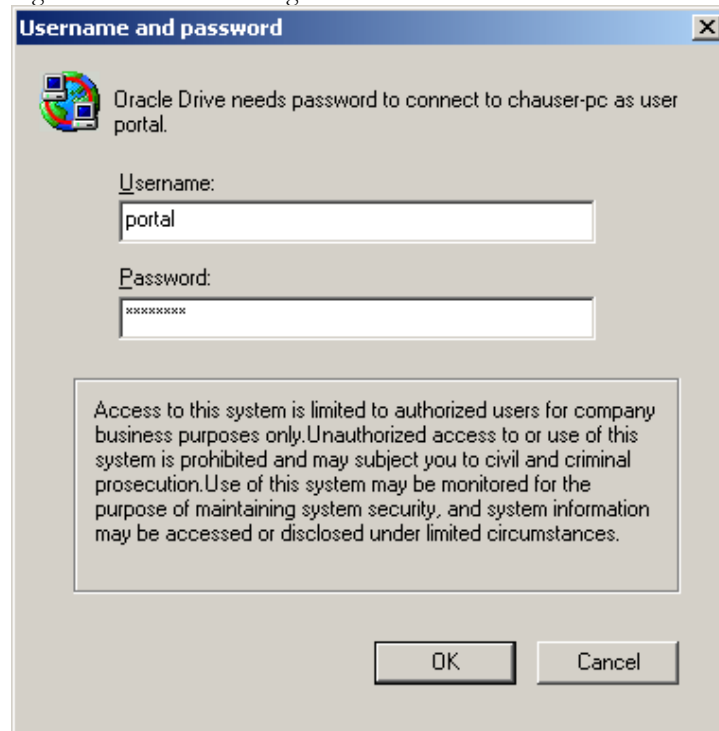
Username and password

Oracle Drive needs password to connect to chauser-pc as user portal.

Username:

portal

Password:

********

Access to this system is limited to authorized users for company business purposes only.Unauthorized access to or use of this system is prohibited and may subject you to civil and criminal prosecution.Use of this system may be monitored for the purpose of maintaining system security, and system information may be accessed or disclosed under limited circumstances.

OK

Cancel